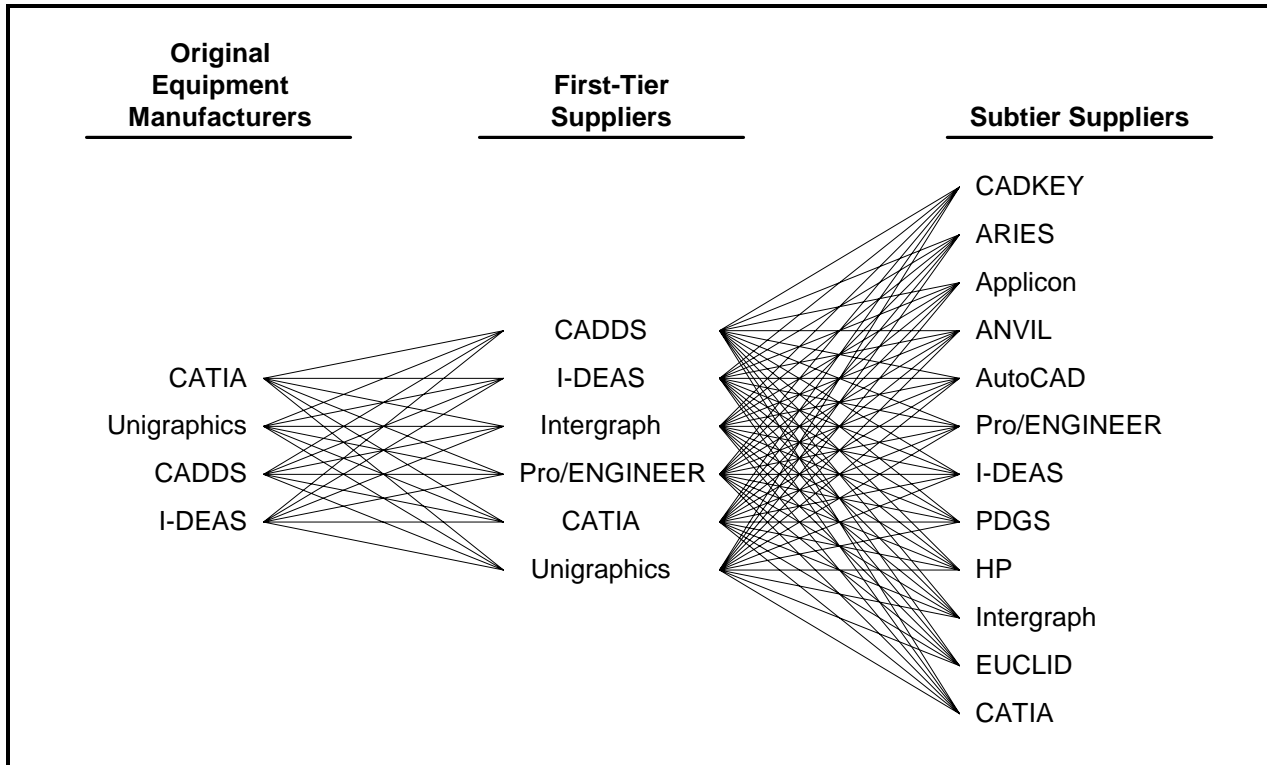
Original Equipment Manufacturers

First-Tier Suppliers

Subtier Suppliers

CATIA
Unigraphics
CADDS
I-DEAS

CADDS
I-DEAS
Intergraph
Pro/ENGINEER
CATIA
Unigraphics

CADKEY
ARIES
Applicon
ANVIL
AutoCAD
Pro/ENGINEER
I-DEAS
PDGS
HP
Intergraph
EUCLID
CATIA